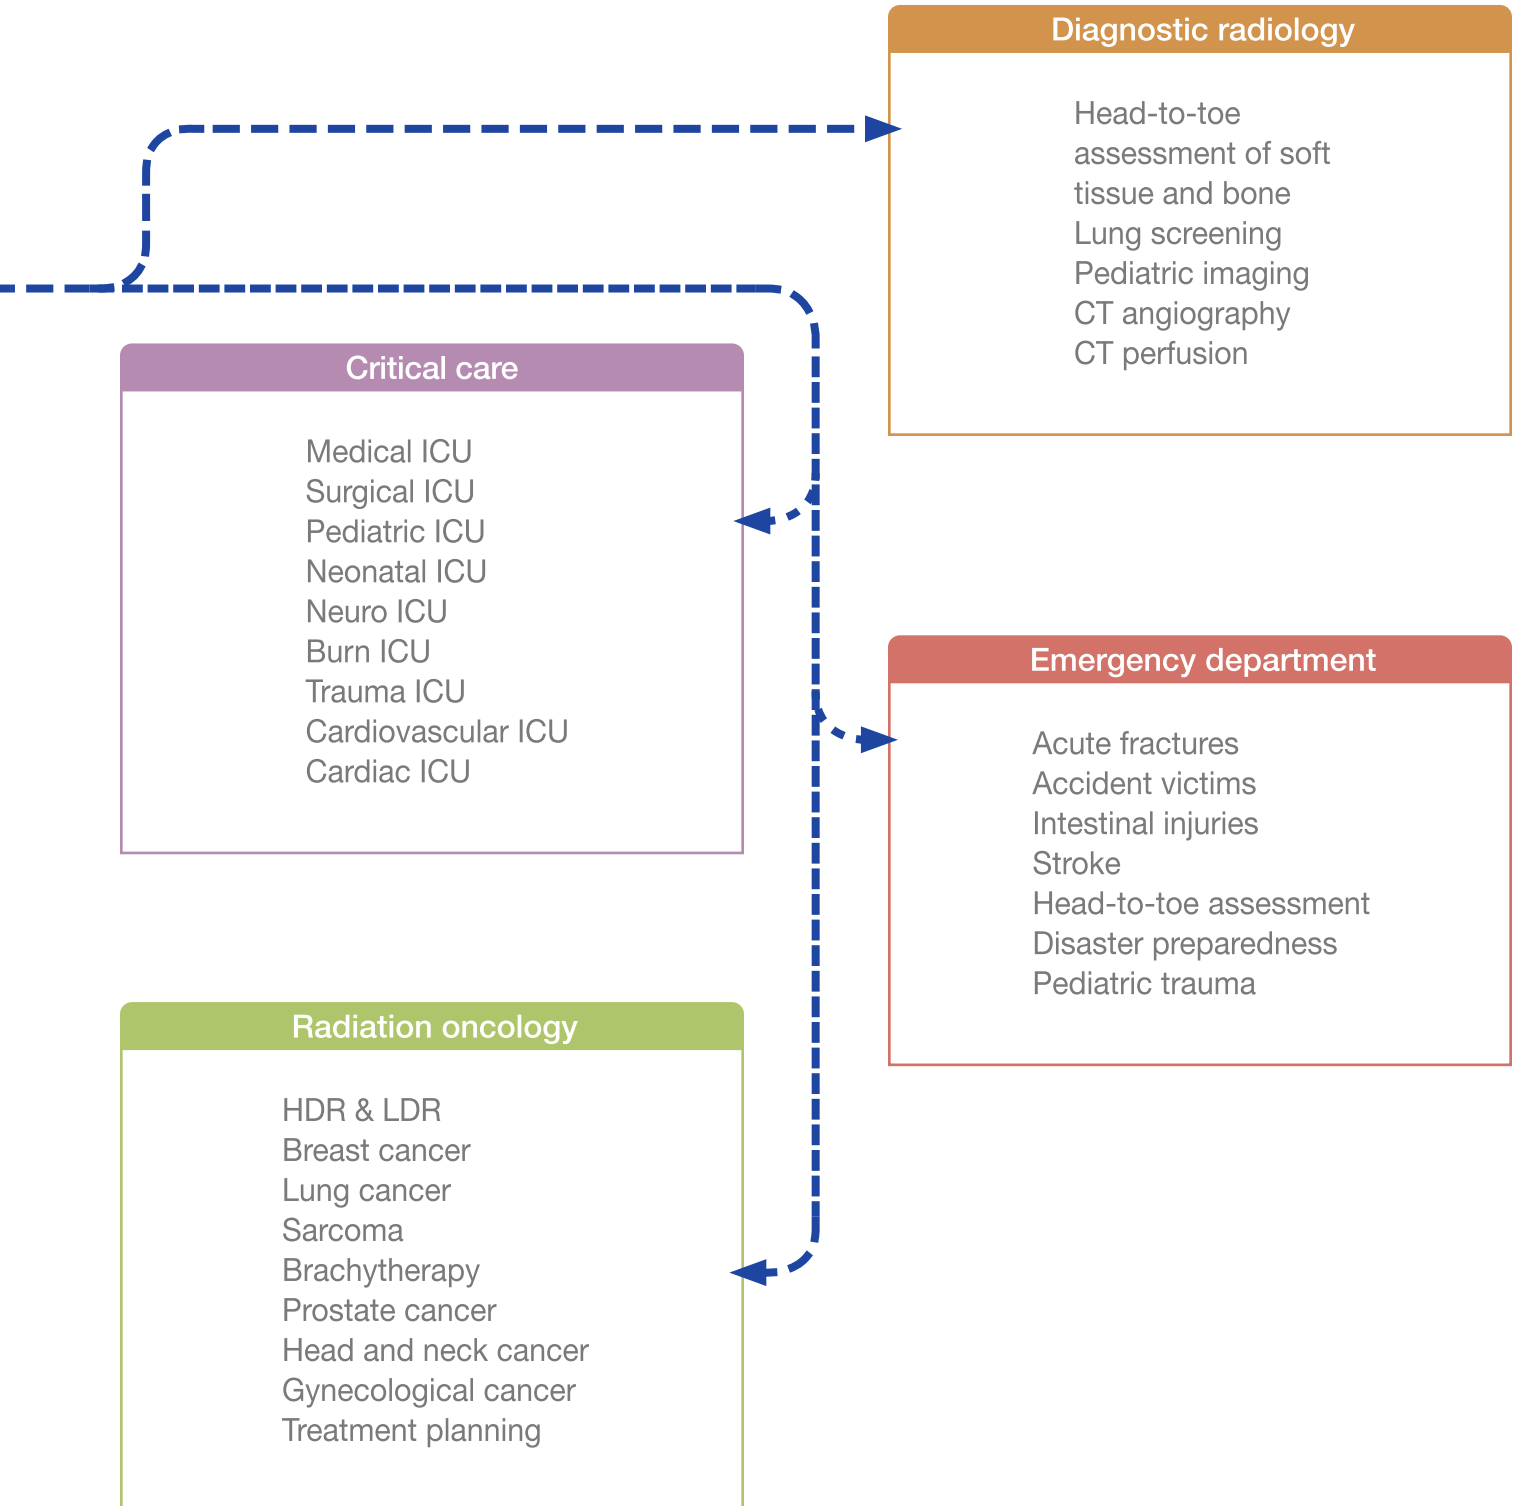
Diagnostic radiology

Head-to-toe assessment of soft tissue and bone
Lung screening
Pediatric imaging
CT angiography
CT perfusion

Critical care

Medical ICU
Surgical ICU
Pediatric ICU
Neonatal ICU
Neuro ICU
Burn ICU
Trauma ICU
Cardiovascular ICU
Cardiac ICU

Emergency department

Acute fractures
Accident victims
Intestinal injuries
Stroke
Head-to-toe assessment
Disaster preparedness
Pediatric trauma

Radiation oncology

HDR & LDR
Breast cancer
Lung cancer
Sarcoma
Brachytherapy
Prostate cancer
Head and neck cancer
Gynecological cancer
Treatment planning